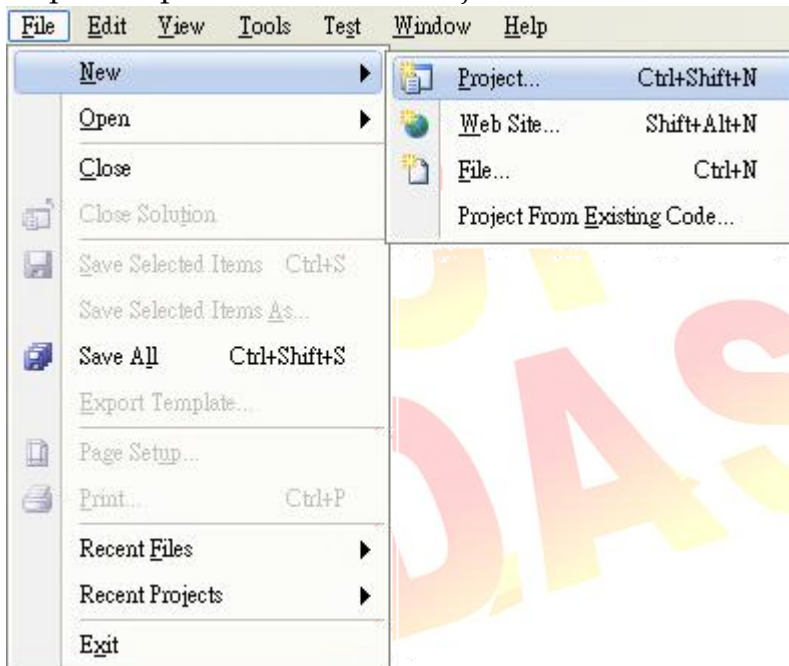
File Edit View Tools Test Window Help

New
Open
Close
Close Solution
Save Selected Items Ctrl+S
Save Selected Items As...
Save All Ctrl+Shift+S
Export Template...
Page Setup...
Print... Ctrl+P
Recent Files
Recent Projects
Exit

Project... Ctrl+Shift+N
Web Site... Shift+Alt+N
File... Ctrl+N
Project From Existing Code...

DAS